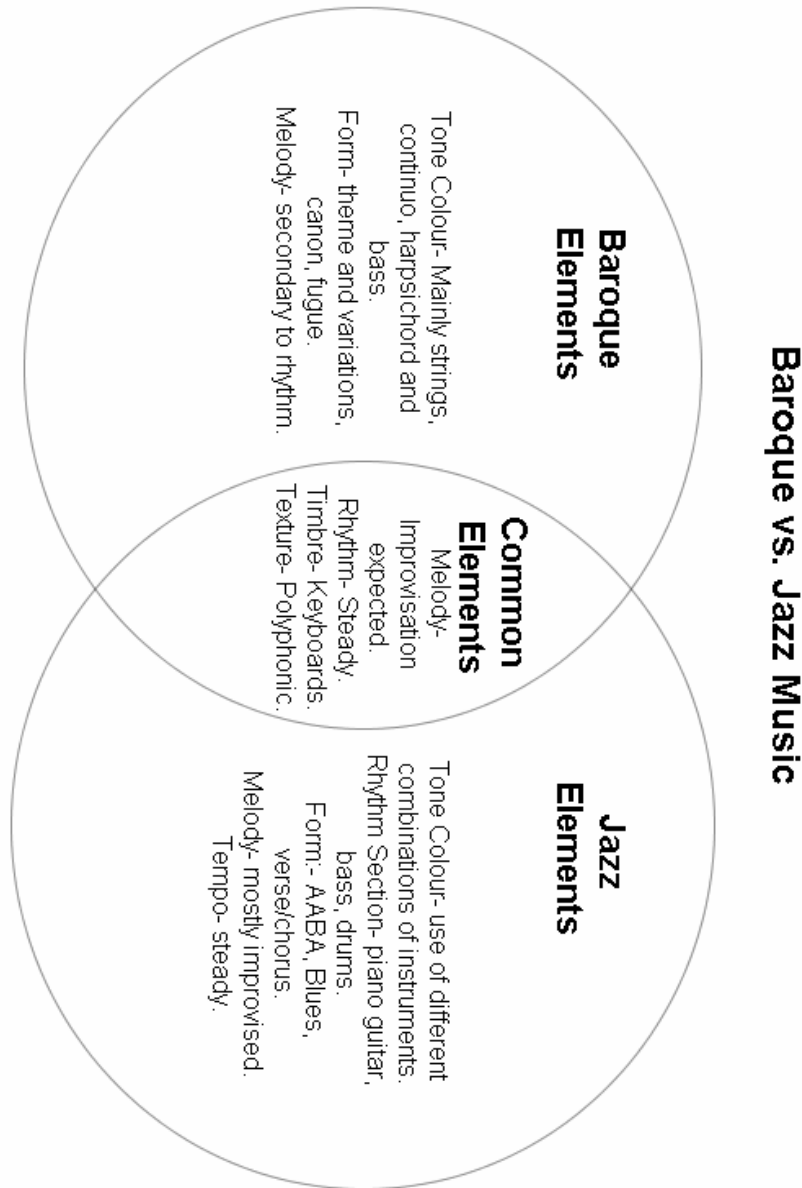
Baroque vs. Jazz Music

Baroque Elements

Tone Colour- Mainly strings, continuo, harpsichord and bass.
Form- theme and variations, canon, fugue.
Melody- secondary to rhythm.

Common Elements

Melody- Improvisation expected.
Rhythm- Steady.
Timbre- Keyboards.
Texture- Polyphonic.

Jazz Elements

Tone Colour- use of different combinations of instruments.
Rhythm Section- piano guitar, bass, drums.
Form:- AABA, Blues, verse/chorus.
Melody- mostly improvised.
Tempo- steady.